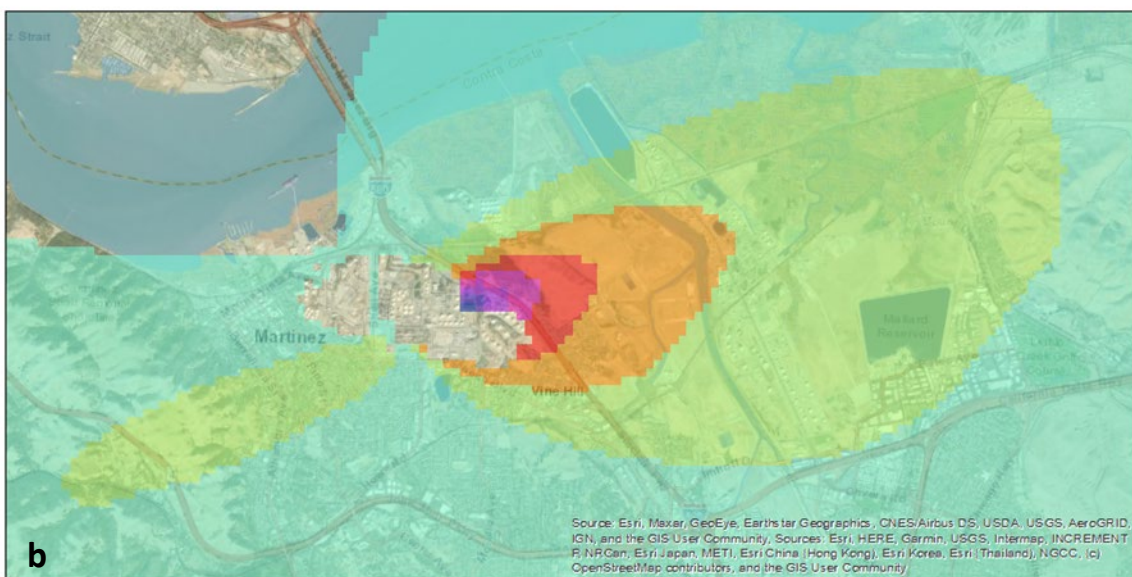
z Strait

Contra Costa

Martinez

Vine Hill

Mallard Reservoir

b

Source: Esri, Maxar, GeoEye, Earthstar Geographics, CNES/Airbus DS, USDA, USGS, AeroGRID, IGN, and the GIS User Community, Sources: Esri, HERE, Garmin, USGS, Intermap, INCREMENT P, NRCan, Esri Japan, METI, Esri China (Hong Kong), Esri Korea, Esri (Thailand), NGCC, (c) OpenStreetMap contributors, and the GIS User Community